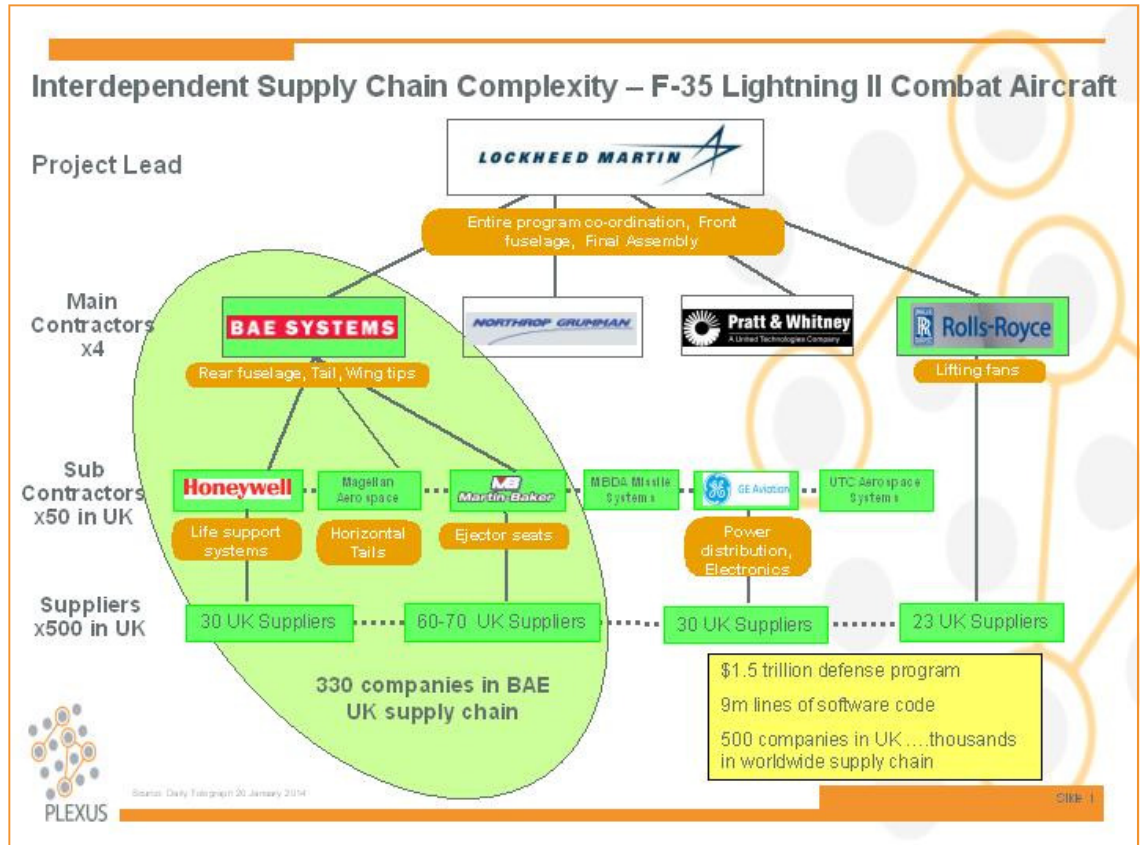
Interdependent Supply Chain Complexity – F-35 Lightning II Combat Aircraft

Project Lead

LOCKHEED MARTIN

Entire program co-ordination, Front fuselage, Final Assembly

Main Contractors x4

BAE SYSTEMS

NORTHROP GRUMMAN

Pratt & Whitney
A United Technologies Company

Rolls-Royce

Rear fuselage, Tail, Wing tips

Lifting fans

Sub Contractors x50 in UK

Honeywell

Magellan Aerospace

Martin-Baker

MBDA Missile Systems

GE Aviation

UTC Aerospace Systems

Life support systems

Horizontal Tails

Ejector seats

Power distribution, Electronics

Suppliers x500 in UK

30 UK Suppliers

60-70 UK Suppliers

30 UK Suppliers

23 UK Suppliers

330 companies in BAE UK supply chain

$1.5 trillion defense program

9m lines of software code

500 companies in UK ....thousands in worldwide supply chain

PLEXUS

Source: Daily Telegraph 20 January 2014

Slide 1